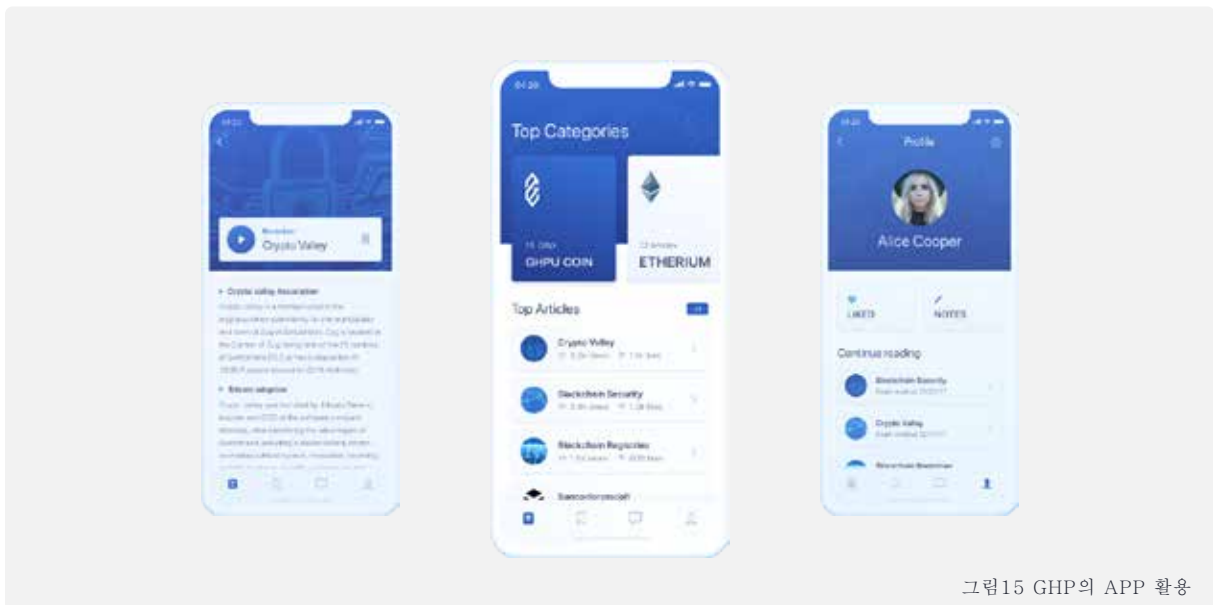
Crypto Valley

• Crypto Valley Association

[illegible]

• Bitcoin adoption

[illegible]

04:20

Top Categories

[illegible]

GHPU COIN

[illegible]

ETHERIUM

Top Articles

Crypto Valley

Blockchain Security

Blockchain Regulation

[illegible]

Profile

Alice Cooper

LIKED

NOTES

Continue reading

Blockchain Security

Crypto Valley

Blockchain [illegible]

그림15 GHP의 APP 활용